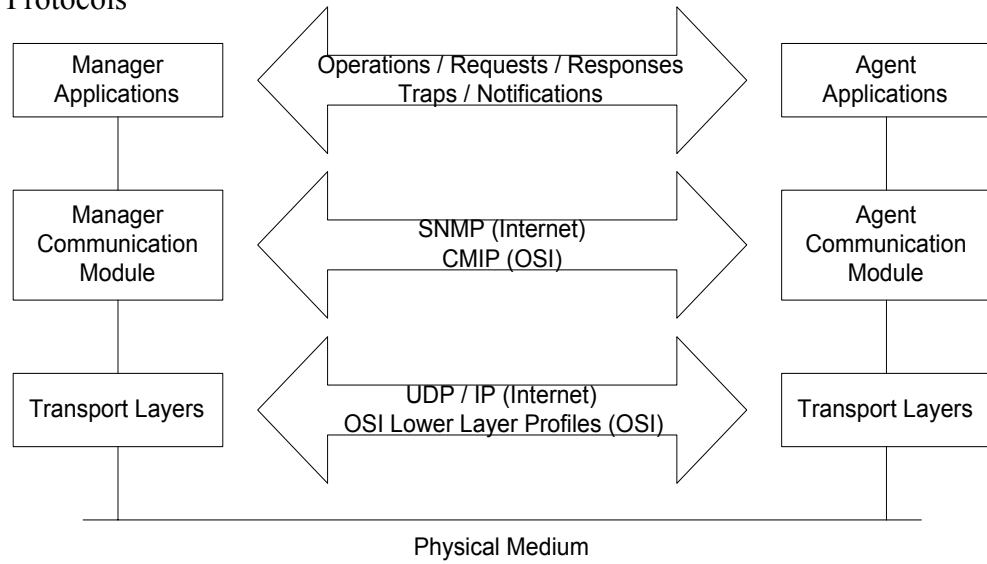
Protocols

Manager Applications

Operations / Requests / Responses
Traps / Notifications

Agent Applications

Manager Communication Module

SNMP (Internet)
CMIP (OSI)

Agent Communication Module

Transport Layers

UDP / IP (Internet)
OSI Lower Layer Profiles (OSI)

Transport Layers

Physical Medium